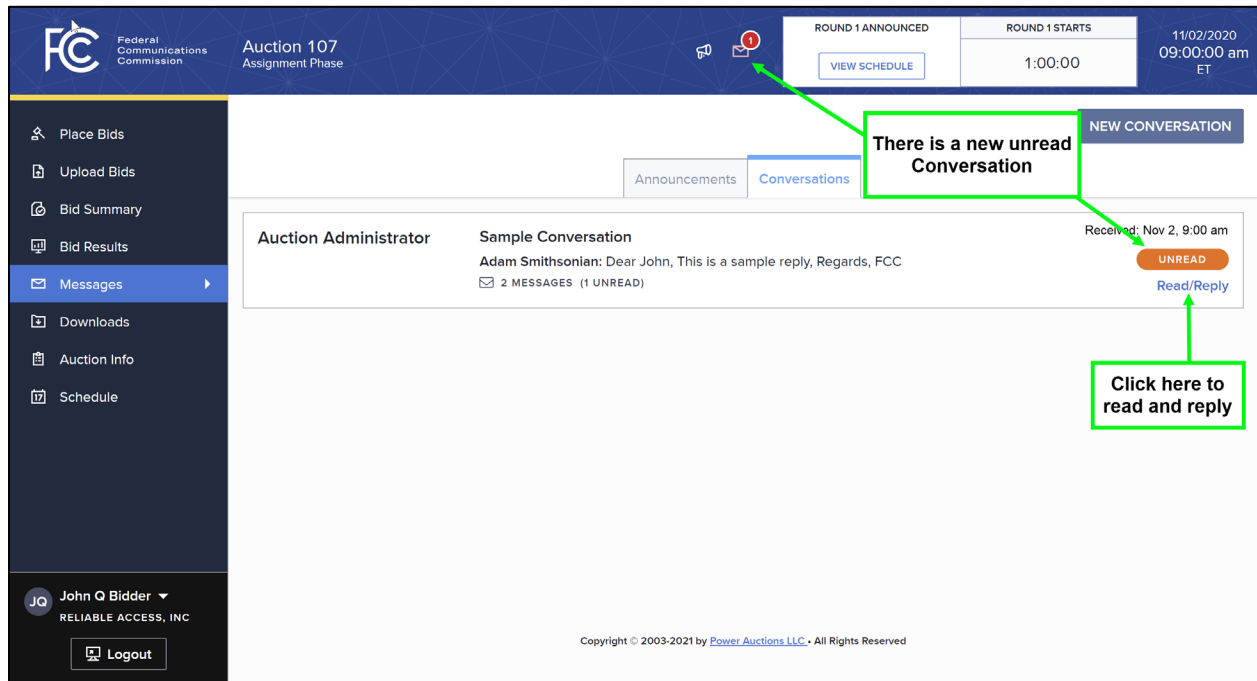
FCC Federal Communications Commission

Auction 107
Assignment Phase

1

ROUND 1 ANNOUNCED
VIEW SCHEDULE

ROUND 1 STARTS
1:00:00

11/02/2020
09:00:00 am
ET

Place Bids
Upload Bids
Bid Summary
Bid Results
Messages
Downloads
Auction Info
Schedule

NEW CONVERSATION

There is a new unread Conversation

Announcements
Conversations

Auction Administrator

Sample Conversation
Adam Smithsonian: Dear John, This is a sample reply, Regards, FCC
2 MESSAGES (1 UNREAD)

Received: Nov 2, 9:00 am
UNREAD
Read/Reply

Click here to read and reply

JQ John Q Bidder
RELIABLE ACCESS, INC

Logout

Copyright © 2003-2021 by Power Auctions LLC • All Rights Reserved